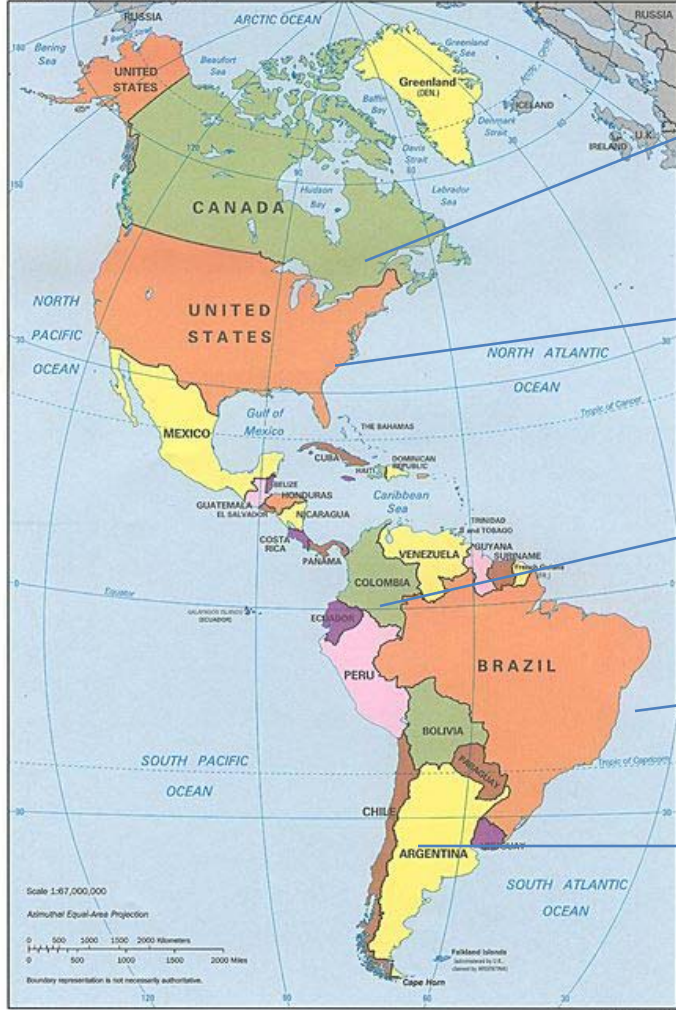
RUSSIA
ARCTIC OCEAN
RUSSIA
Bering Sea
UNITED STATES
Beaufort Sea
Greenland Sea
Greenland (DEN.)
Baffin Bay
ICELAND
Denmark Strait
Davis Strait
IRELAND
U.K.
Hudson Bay
Labrador Sea
CANADA
NORTH PACIFIC OCEAN
UNITED STATES
NORTH ATLANTIC OCEAN
Tropic of Cancer
Gulf of Mexico
THE BAHAMAS
MEXICO
CUBA
HAITI
DOMINICAN REPUBLIC
BELIZE
HONDURAS
GUATEMALA
EL SALVADOR
NICARAGUA
Caribbean Sea
COSTA RICA
PANAMA
TRINIDAD and TOBAGO
VENEZUELA
GUYANA
SURINAME
French Guiana
COLOMBIA
Equator
GALAPAGOS ISLANDS (ECUADOR)
ECUADOR
BRAZIL
PERU
BOLIVIA
SOUTH PACIFIC OCEAN
PARAGUAY
Tropic of Capricorn
CHILE
ARGENTINA
URUGUAY
SOUTH ATLANTIC OCEAN
Scale 1:67,000,000
Azimuthal Equal-Area Projection
0 500 1000 1500 2000 Kilometers
0 500 1000 1500 2000 Miles
Boundary representation is not necessarily authoritative.
Falkland Islands (administered by U.K., claimed by ARGENTINA)
Cape Horn
150
120
90
60
30
170